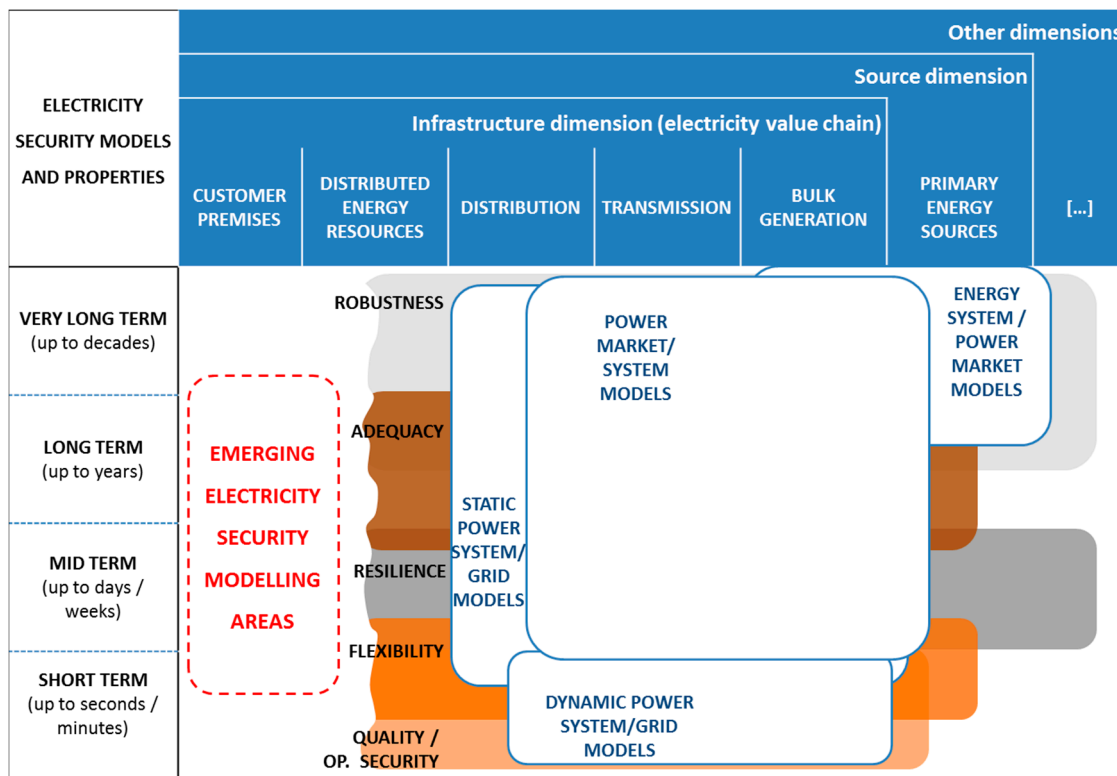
Other dimensions

Source dimension

Infrastructure dimension (electricity value chain)

ELECTRICITY SECURITY MODELS AND PROPERTIES

| CUSTOMER PREMISES | DISTRIBUTED ENERGY RESOURCES | DISTRIBUTION | TRANSMISSION | BULK GENERATION | PRIMARY ENERGY SOURCES | [...] |
|---|---|---|---|---|---|---|

VERY LONG TERM (up to decades)

LONG TERM (up to years)

MID TERM (up to days / weeks)

SHORT TERM (up to seconds / minutes)

ROBUSTNESS

ADEQUACY

RESILIENCE

FLEXIBILITY

QUALITY / OP. SECURITY

EMERGING ELECTRICITY SECURITY MODELLING AREAS

POWER MARKET/ SYSTEM MODELS

ENERGY SYSTEM / POWER MARKET MODELS

STATIC POWER SYSTEM/ GRID MODELS

DYNAMIC POWER SYSTEM/GRID MODELS